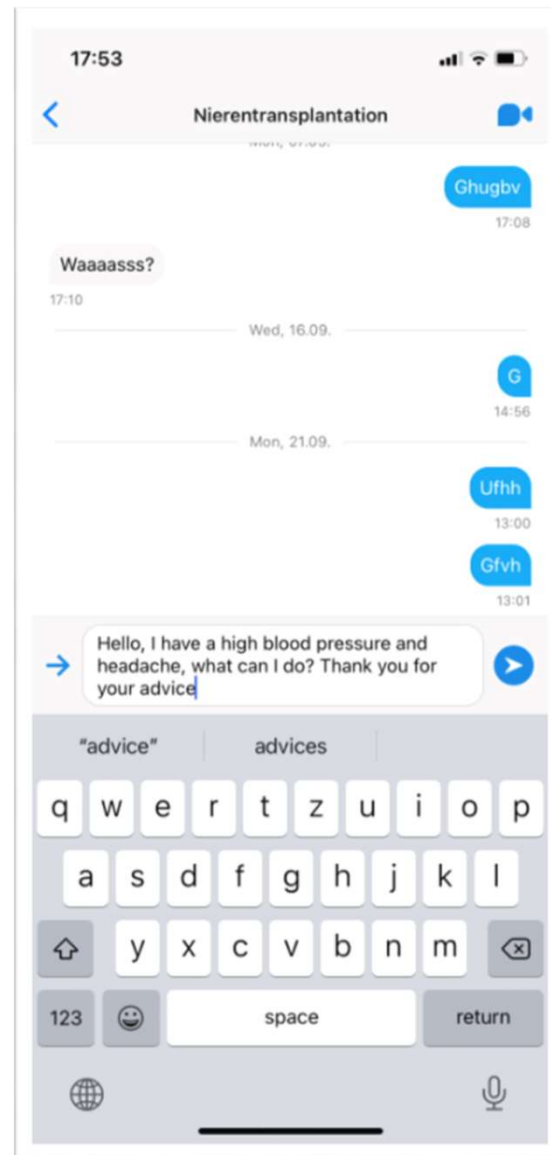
17:53

Nierentransplantation

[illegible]

Ghugbv
17:08

Waaaasss?
17:10

Wed, 16.09.

G
14:56

Mon, 21.09.

Ufhh
13:00

Gfvh
13:01

Hello, I have a high blood pressure and headache, what can I do? Thank you for your advice

"advice" advices

q w e r t z u i o p
a s d f g h j k l
y x c v b n m
123 space return